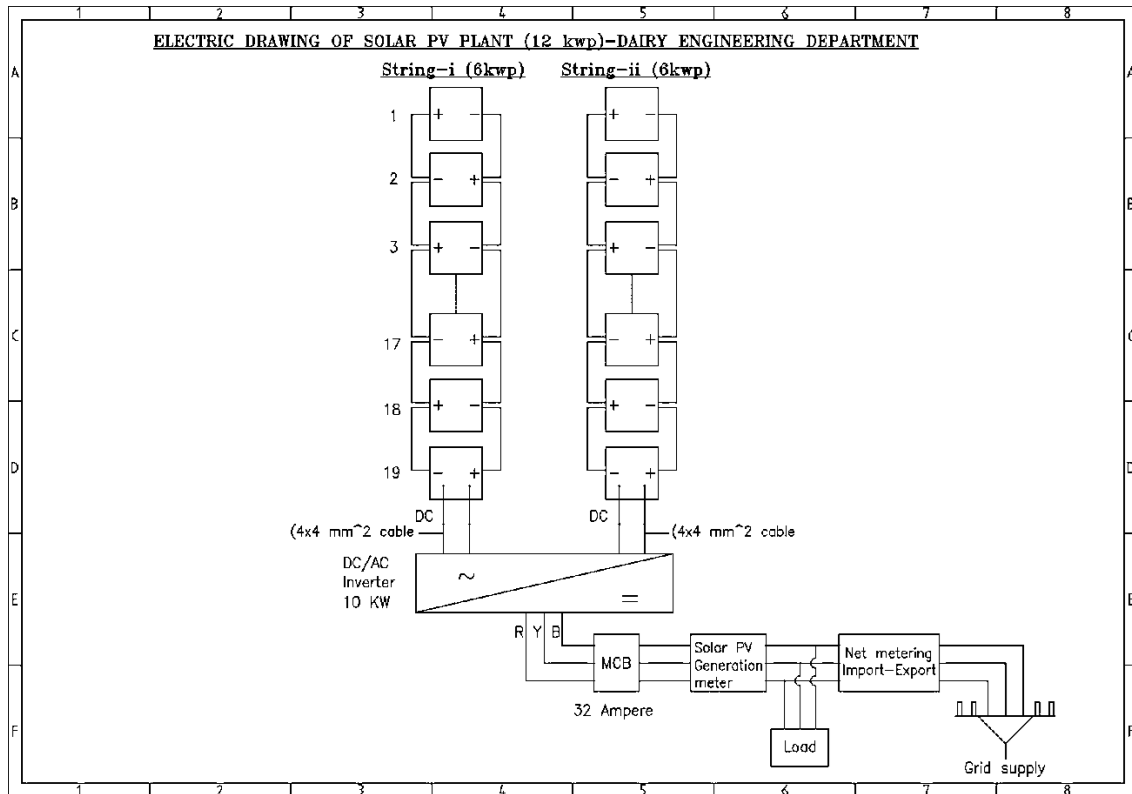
1 2 3 4 5 6 7 8

A B C D E F

ELECTRIC DRAWING OF SOLAR PV PLANT (12 kwp)-DAIRY ENGINEERING DEPARTMENT

String-i (6kwp)

String-ii (6kwp)

1 + −
2 − +
3 + −
17 − +
18 + −
19 − +

+ −
− +
+ −
− +
+ −
− +

DC
(4x4 mm^2 cable

DC
(4x4 mm^2 cable

DC/AC Inverter 10 KW

~
=

R Y B

MCB

32 Ampere

Solar PV Generation meter

Net metering Import-Export

Load

Grid supply

1 2 3 4 5 6 7 8